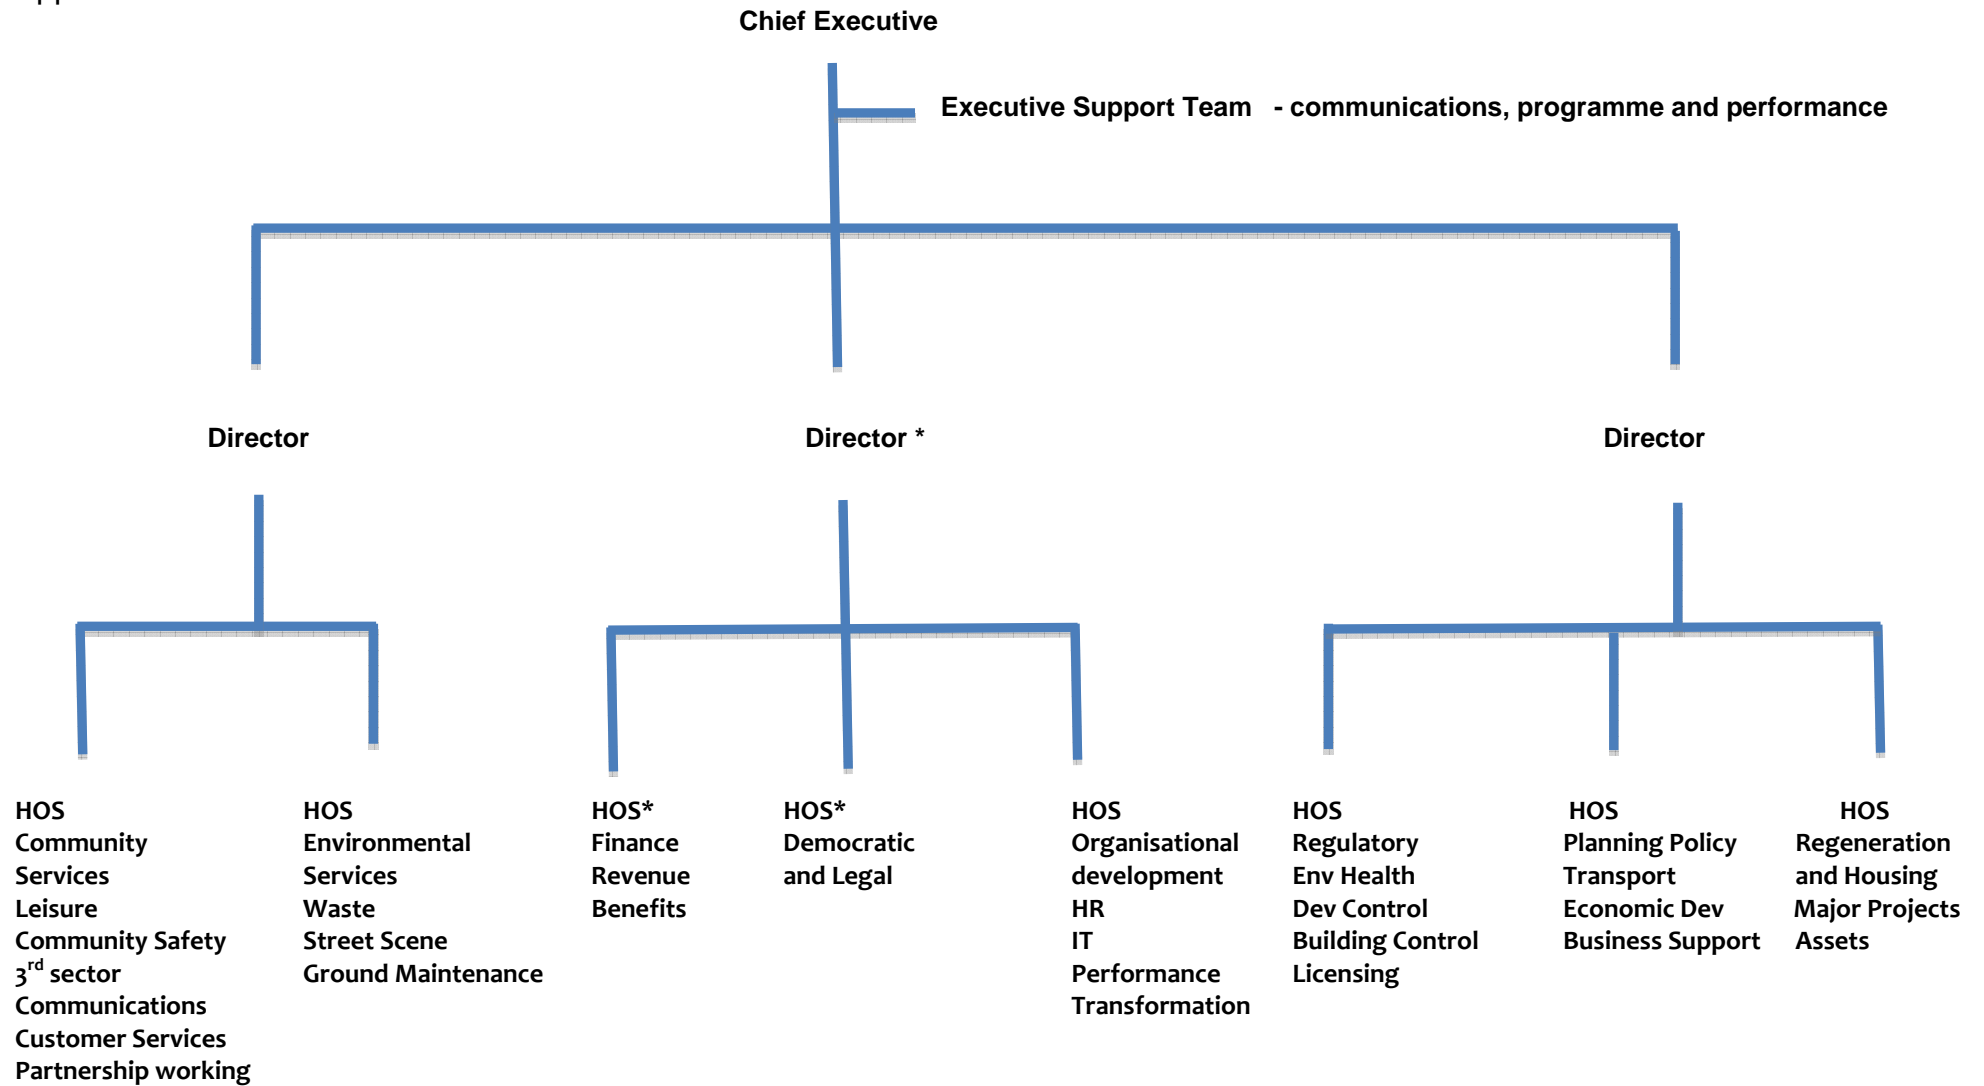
Chief Executive

Executive Support Team - communications, programme and performance

Director

Director *

Director

HOS
Community Services
Leisure
Community Safety
3$^{rd}$ sector
Communications
Customer Services
Partnership working

HOS
Environmental Services
Waste
Street Scene
Ground Maintenance

HOS*
Finance
Revenue
Benefits

HOS*
Democratic and Legal

HOS
Organisational development
HR
IT
Performance
Transformation

HOS
Regulatory
Env Health
Dev Control
Building Control
Licensing

HOS
Planning Policy
Transport
Economic Dev
Business Support

HOS
Regeneration and Housing
Major Projects
Assets